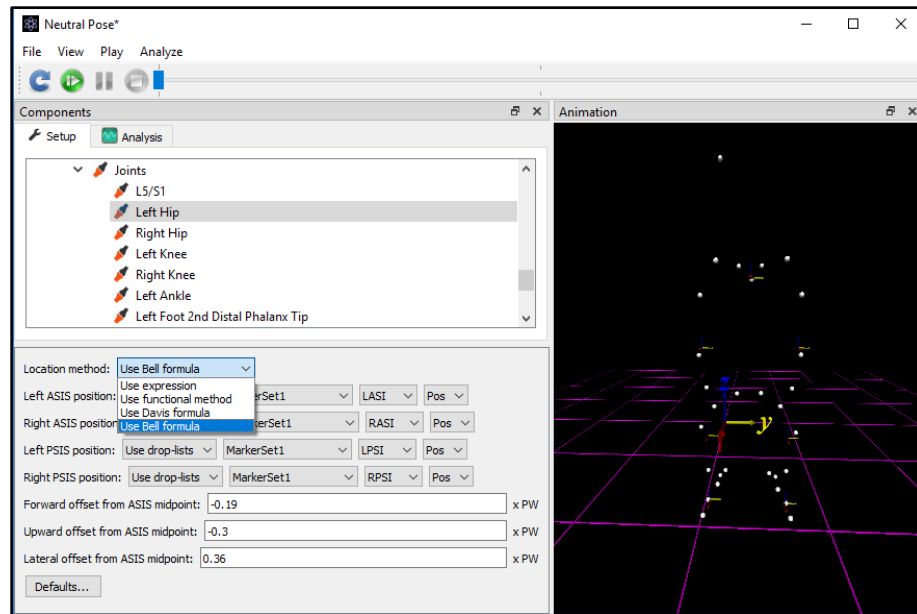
Neutral Pose*

File View Play Analyze

Components

Setup Analysis

Joints
L5/S1
Left Hip
Right Hip
Left Knee
Right Knee
Left Ankle
Left Foot 2nd Distal Phalanx Tip

Location method: Use Bell formula
Use expression
Use functional method
Use Davis formula
Use Bell formula

Left ASIS position: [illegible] MarkerSet1 LASI Pos
Right ASIS position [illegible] MarkerSet1 RASI Pos
Left PSIS position: Use drop-lists MarkerSet1 LPSI Pos
Right PSIS position: Use drop-lists MarkerSet1 RPSI Pos
Forward offset from ASIS midpoint: -0.19 x PW
Upward offset from ASIS midpoint: -0.3 x PW
Lateral offset from ASIS midpoint: 0.36 x PW
Defaults...

Animation

z
y